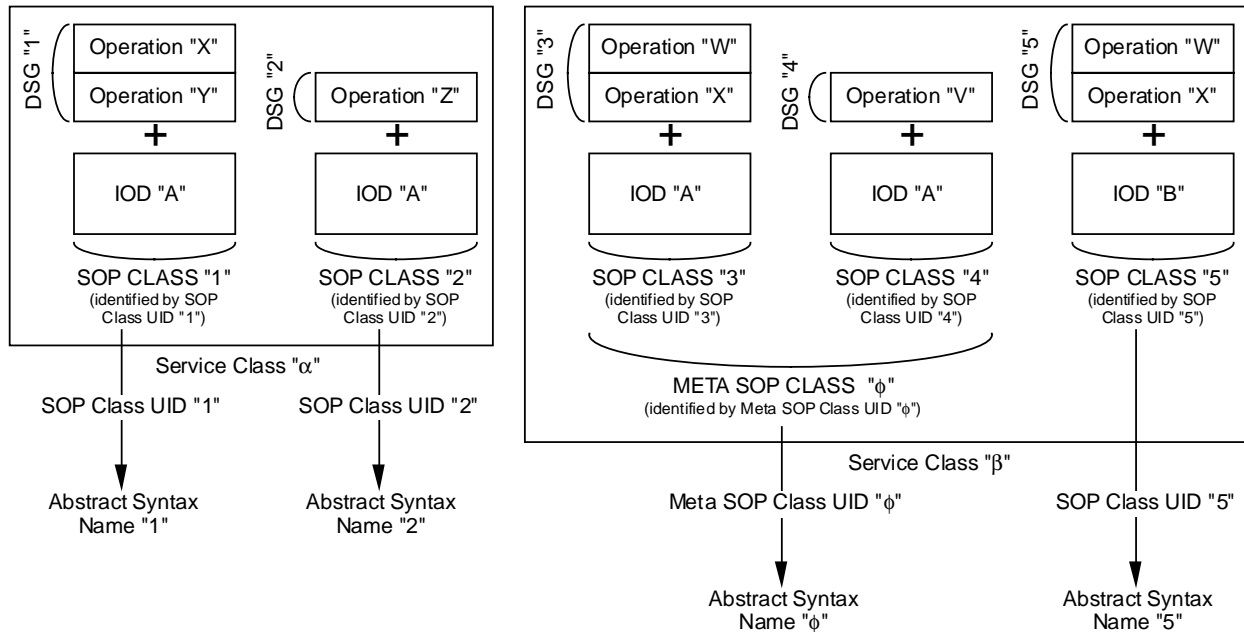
DSG "1"

Operation "X"

Operation "Y"

+

IOD "A"

SOP CLASS "1"
(identified by SOP Class UID "1")

DSG "2"

Operation "Z"

+

IOD "A"

SOP CLASS "2"
(identified by SOP Class UID "2")

Service Class "α"

SOP Class UID "1"

SOP Class UID "2"

Abstract Syntax Name "1"

Abstract Syntax Name "2"

DSG "3"

Operation "W"

Operation "X"

+

IOD "A"

SOP CLASS "3"
(identified by SOP Class UID "3")

DSG "4"

Operation "V"

+

IOD "A"

SOP CLASS "4"
(identified by SOP Class UID "4")

DSG "5"

Operation "W"

Operation "X"

+

IOD "B"

SOP CLASS "5"
(identified by SOP Class UID "5")

META SOP CLASS "ϕ"
(identified by Meta SOP Class UID "ϕ")

Service Class "β"

Meta SOP Class UID "ϕ"

SOP Class UID "5"

Abstract Syntax Name "ϕ"

Abstract Syntax Name "5"